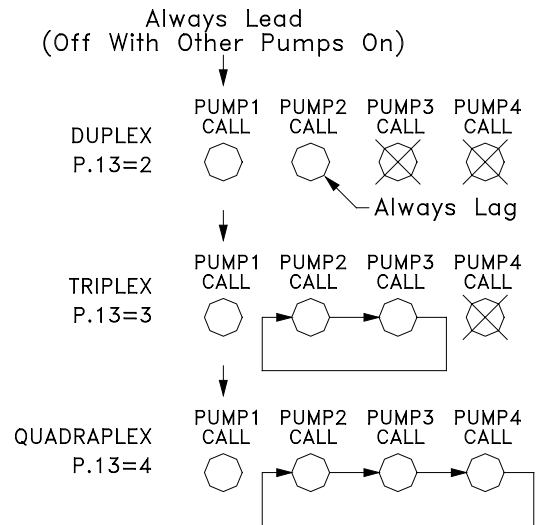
Always Lead
(Off With Other Pumps On)

DUPLEX
P.13=2

PUMP1 CALL

PUMP2 CALL

PUMP3 CALL

PUMP4 CALL

Always Lag

TRIPLEX
P.13=3

PUMP1 CALL

PUMP2 CALL

PUMP3 CALL

PUMP4 CALL

QUADRAPLEX
P.13=4

PUMP1 CALL

PUMP2 CALL

PUMP3 CALL

PUMP4 CALL